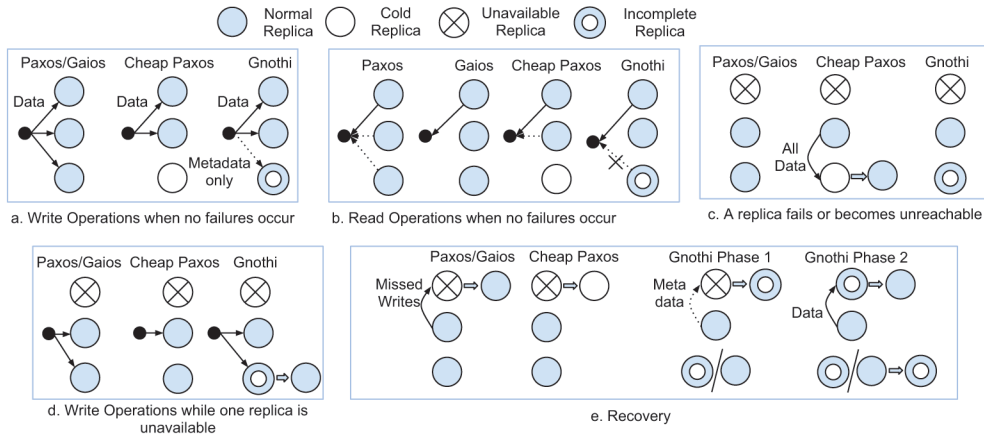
Normal Replica
Cold Replica
Unavailable Replica
Incomplete Replica

Paxos/Gaios
Cheap Paxos
Gnothi
Data
Data
Data
Metadata only

a. Write Operations when no failures occur

Paxos
Gaios
Cheap Paxos
Gnothi

b. Read Operations when no failures occur

Paxos/Gaios
Cheap Paxos
Gnothi
All Data

c. A replica fails or becomes unreachable

Paxos/Gaios
Cheap Paxos
Gnothi

d. Write Operations while one replica is unavailable

Paxos/Gaios
Cheap Paxos
Gnothi Phase 1
Gnothi Phase 2
Missed Writes
Meta data
Data

e. Recovery